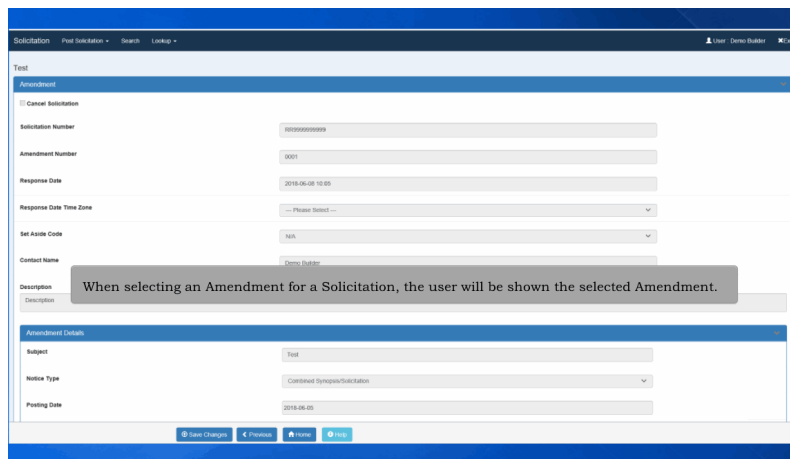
Solicitation Post Solicitation ▾ Search Lookup ▾

User : Demo Builder Ex

Test

Amendment

Cancel Solicitation

Solicitation Number

RR9999999999

Amendment Number

0001

Response Date

2018-06-08 10:05

Response Date Time Zone

--- Please Select ---

Set Aside Code

N/A

Contact Name

Demo Builder

Description

Description

When selecting an Amendment for a Solicitation, the user will be shown the selected Amendment.

Amendment Details

Subject

Test

Notice Type

Combined Synopsis/Solicitation

Posting Date

2018-06-05

Save Changes Previous Home Help